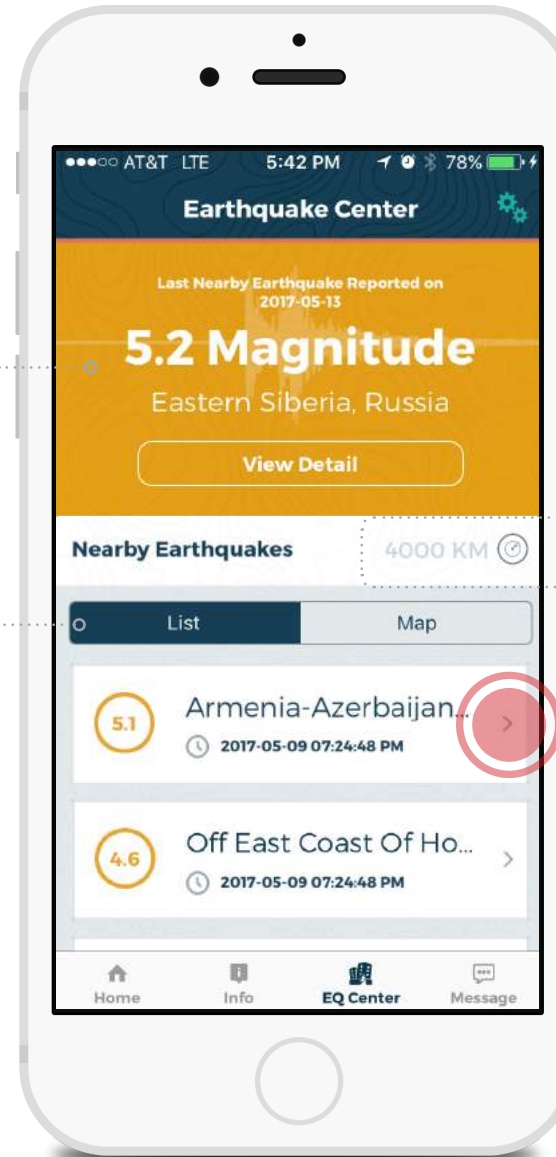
●●●○○ AT&T LTE 5:42 PM 78%

Earthquake Center

Last Nearby Earthquake Reported on 2017-05-13

5.2 Magnitude

Eastern Siberia, Russia

View Detail

Nearby Earthquakes

4000 KM

List

Map

5.1

Armenia-Azerbaijan...

2017-05-09 07:24:48 PM

4.6

Off East Coast Of Ho...

2017-05-09 07:24:48 PM

Home

Info

EQ Center

Message